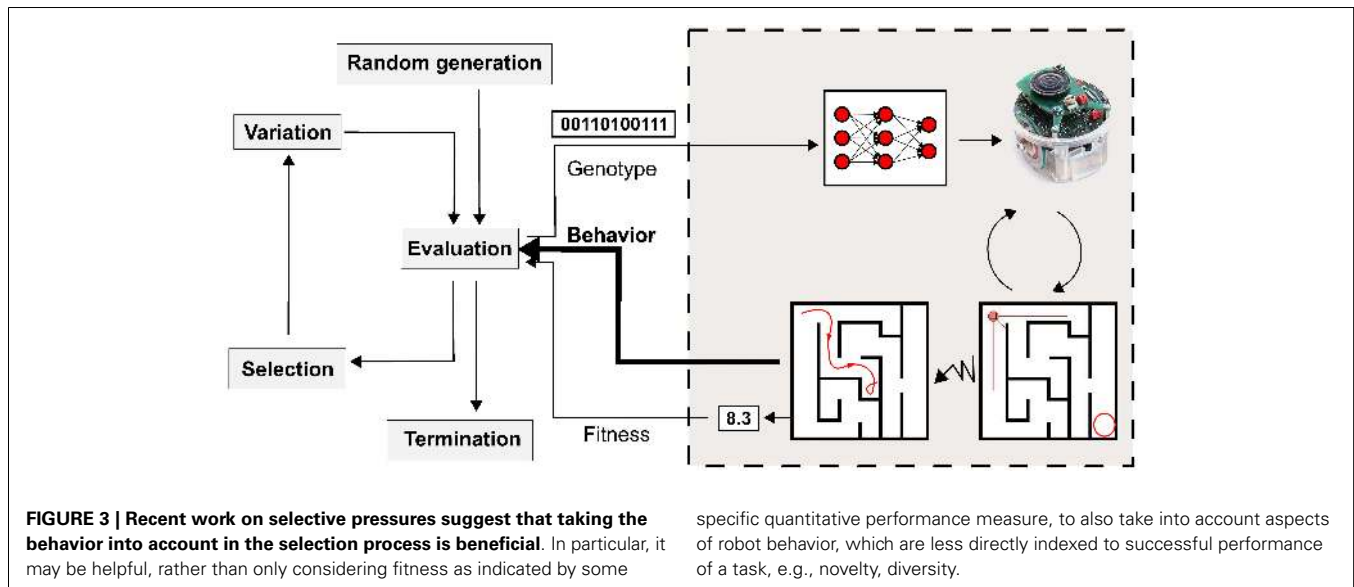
Random generation

Variation

00110100111

Genotype

Evaluation

Behavior

Selection

Termination

8.3

Fitness

**FIGURE 3 | Recent work on selective pressures suggest that taking the behavior into account in the selection process is beneficial**. In particular, it may be helpful, rather than only considering fitness as indicated by some specific quantitative performance measure, to also take into account aspects of robot behavior, which are less directly indexed to successful performance of a task, e.g., novelty, diversity.